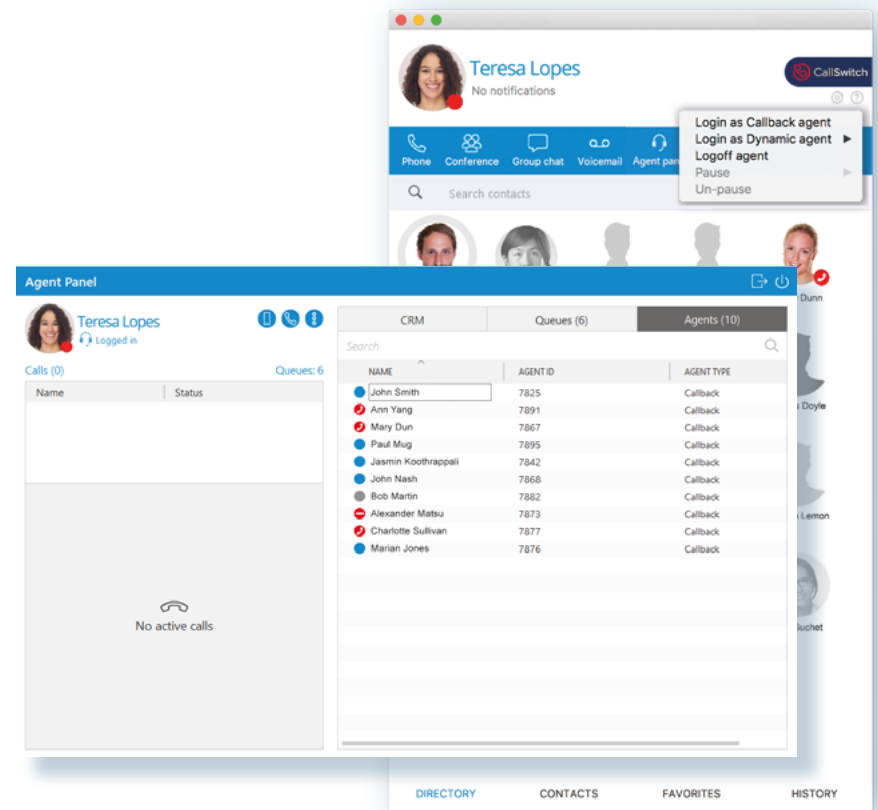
Teresa Lopes
No notifications

CallSwitch

Login as Callback agent
Login as Dynamic agent ▶
Logoff agent
Pause ▶
Un-pause

Phone Conference Group chat Voicemail Agent pan

Search contacts

Dunn
Doyle
Lemon
Suchet

Agent Panel

Teresa Lopes
Logged in

Calls (0) Queues: 6

| Name | Status |
|---|---|

No active calls

CRM | Queues (6) | Agents (10)

Search

| NAME | AGENT ID | AGENT TYPE |
|---|---|---|
| John Smith | 7825 | Callback |
| Ann Yang | 7891 | Callback |
| Mary Dun | 7867 | Callback |
| Paul Mug | 7895 | Callback |
| Jasmin Koothrappali | 7842 | Callback |
| John Nash | 7868 | Callback |
| Bob Martin | 7882 | Callback |
| Alexander Matsu | 7873 | Callback |
| Charlotte Sullivan | 7877 | Callback |
| Marian Jones | 7876 | Callback |

DIRECTORY CONTACTS FAVORITES HISTORY